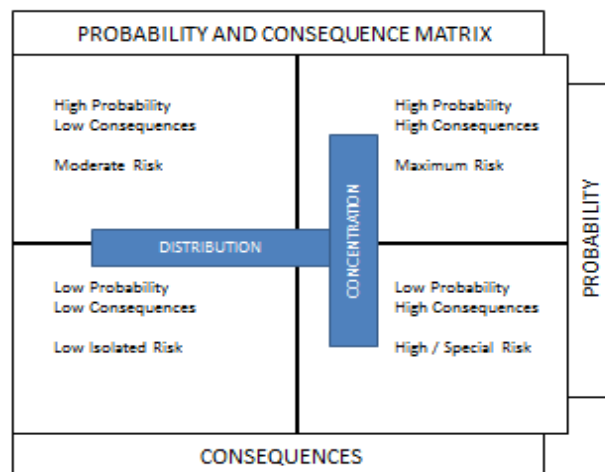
PROBABILITY AND CONSEQUENCE MATRIX

High Probability
Low Consequences

Moderate Risk

High Probability
High Consequences

Maximum Risk

DISTRIBUTION

CONCENTRATION

PROBABILITY

Low Probability
Low Consequences

Low Isolated Risk

Low Probability
High Consequences

High / Special Risk

CONSEQUENCES